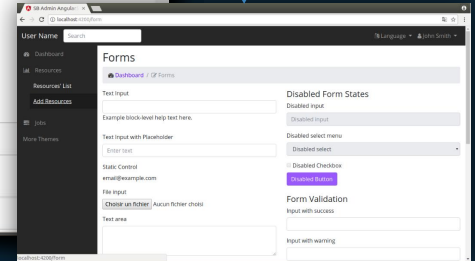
SB Admin Angular ×

localhost:4200/form

User Name Search

Language John Smith

Dashboard

Resources

Resources' List

Add Resources

Jobs

More Themes

Forms

Dashboard / Forms

Text Input

Example block-level help text here.

Text Input with Placeholder

Enter text

Static Control

email@example.com

File input

Choisir un fichier Aucun fichier choisi

Text area

Disabled Form States

Disabled input

Disabled input

Disabled select menu

Disabled select

Disabled Checkbox

Disabled Button

Form Validation

Input with success

Input with warning

localhost:4200/form